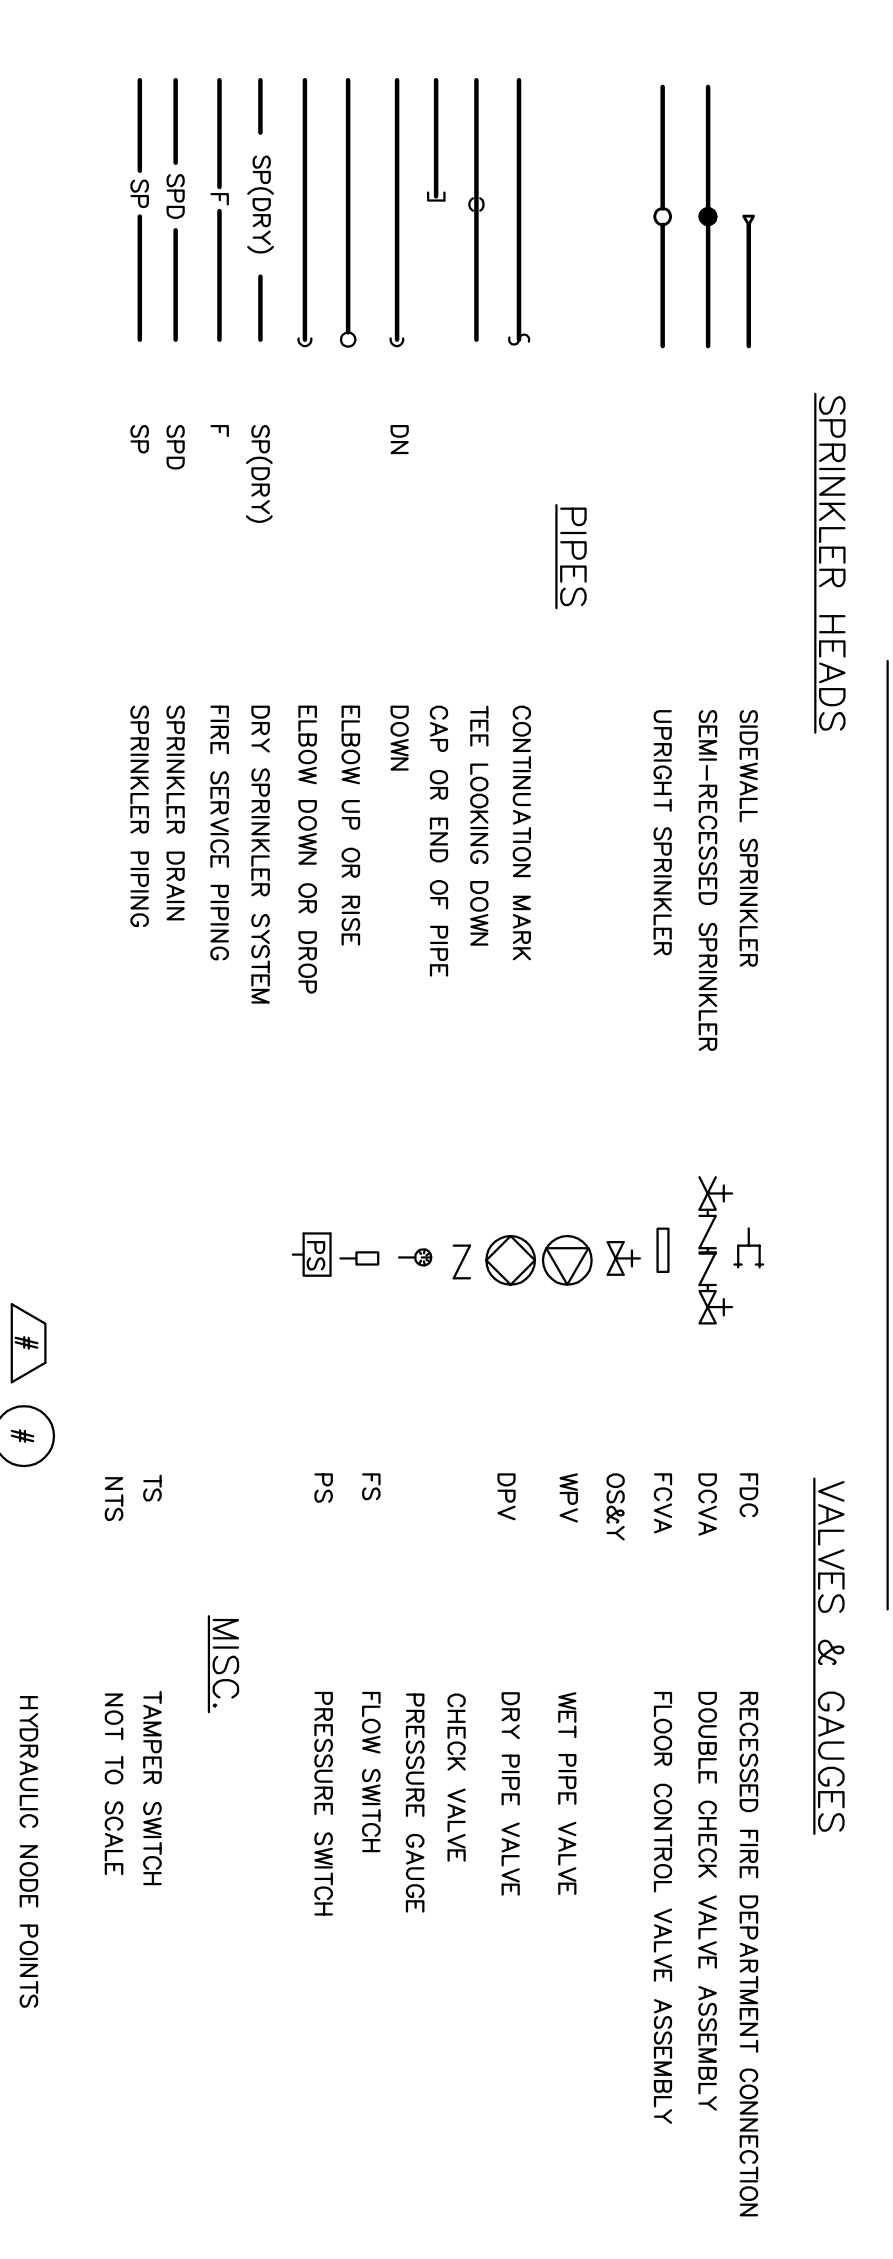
SPRINKLER HEADS

SIDEWALL SPRINKLER
SEMI-RECESSED SPRINKLER
UPRIGHT SPRINKLER

PIPES

CONTINUATION MARK
TEE LOOKING DOWN
CAP OR END OF PIPE
DN DOWN
ELBOW UP OR RISE
ELBOW DOWN OR DROP
SP(DRY) SP(DRY) DRY SPRINKLER SYSTEM
F F FIRE SERVICE PIPING
SPD SPD SPRINKLER DRAIN
SP SP SPRINKLER PIPING

VALVES & GAUGES

FDC RECESSED FIRE DEPARTMENT CONNECTION
DCVA DOUBLE CHECK VALVE ASSEMBLY
FCVA FLOOR CONTROL VALVE ASSEMBLY
OS&Y
WPV WET PIPE VALVE
DPV DRY PIPE VALVE
CHECK VALVE
PRESSURE GAUGE
FS FLOW SWITCH
PS PS PRESSURE SWITCH

MISC.

TS TAMPER SWITCH
NTS NOT TO SCALE
# # HYDRAULIC NODE POINTS